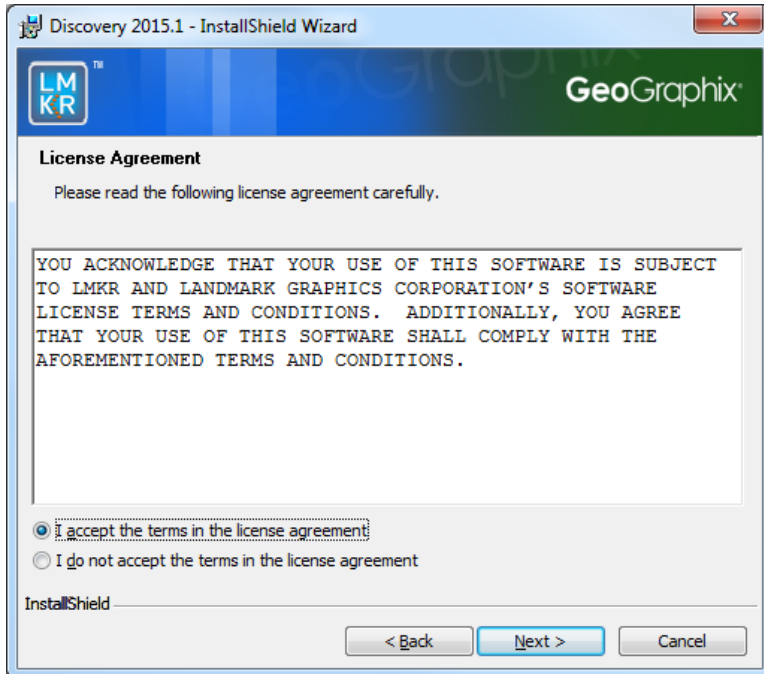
Discovery 2015.1 - InstallShield Wizard

LMKR™

GeoGraphix

License Agreement

Please read the following license agreement carefully.

YOU ACKNOWLEDGE THAT YOUR USE OF THIS SOFTWARE IS SUBJECT TO LMKR AND LANDMARK GRAPHICS CORPORATION'S SOFTWARE LICENSE TERMS AND CONDITIONS. ADDITIONALLY, YOU AGREE THAT YOUR USE OF THIS SOFTWARE SHALL COMPLY WITH THE AFOREMENTIONED TERMS AND CONDITIONS.

I accept the terms in the license agreement

I do not accept the terms in the license agreement

InstallShield

< Back

Next >

Cancel